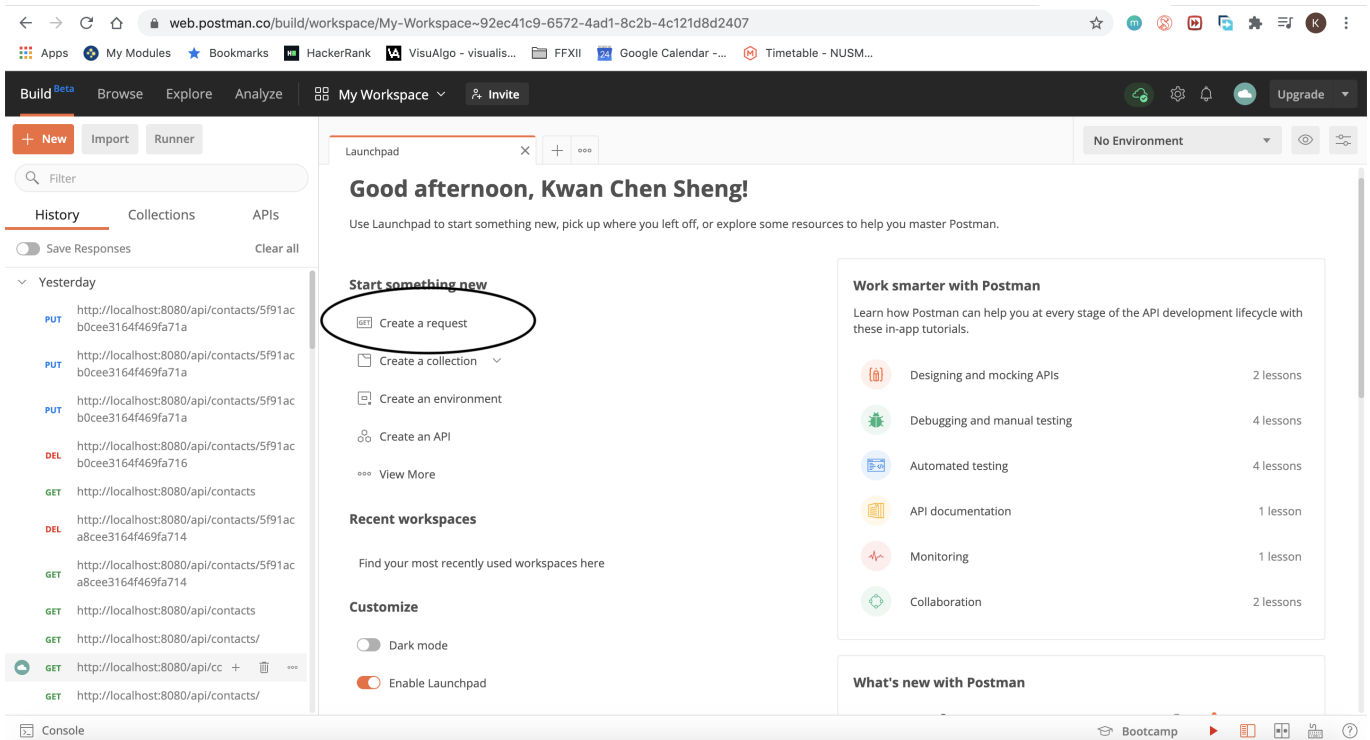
web.postman.co/build/workspace/My-Workspace~92ec41c9-6572-4ad1-8c2b-4c121d8d2407

Apps My Modules Bookmarks HackerRank VisuAlgo - visualis... FFXII 24 Google Calendar -... Timetable - NUSM...

Build Beta Browse Explore Analyze My Workspace Invite Upgrade

New Import Runner

Filter

History Collections APIs

Save Responses Clear all

Yesterday

PUT http://localhost:8080/api/contacts/5f91acb0cee3164f469fa71a

PUT http://localhost:8080/api/contacts/5f91acb0cee3164f469fa71a

PUT http://localhost:8080/api/contacts/5f91acb0cee3164f469fa71a

DEL http://localhost:8080/api/contacts/5f91acb0cee3164f469fa716

GET http://localhost:8080/api/contacts

DEL http://localhost:8080/api/contacts/5f91aca8cee3164f469fa714

GET http://localhost:8080/api/contacts/5f91aca8cee3164f469fa714

GET http://localhost:8080/api/contacts

GET http://localhost:8080/api/contacts/

GET http://localhost:8080/api/cc

GET http://localhost:8080/api/contacts/

Launchpad

No Environment

Good afternoon, Kwan Chen Sheng!

Use Launchpad to start something new, pick up where you left off, or explore some resources to help you master Postman.

Start something new

GET Create a request

Create a collection

Create an environment

Create an API

View More

Recent workspaces

Find your most recently used workspaces here

Customize

Dark mode

Enable Launchpad

Work smarter with Postman

Learn how Postman can help you at every stage of the API development lifecycle with these in-app tutorials.

Designing and mocking APIs 2 lessons

Debugging and manual testing 4 lessons

Automated testing 4 lessons

API documentation 1 lesson

Monitoring 1 lesson

Collaboration 2 lessons

What's new with Postman

Console Bootcamp